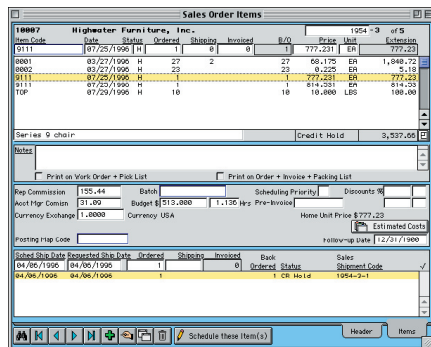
Sales Order Items

10007 Highwater Furniture, Inc. 1954-3 of 5

| Item Code | Date | Status | Ordered | Shipping | Invoiced | B/O | Price | Unit | Extension |
|---|---|---|---|---|---|---|---|---|---|
| 9111 | 07/25/1996 | H | 1 | 0 | 0 | 1 | 777.231 | EA | 777.23 |
| 0001 | 03/27/1996 | H | 27 | 2 | | 27 | 68.175 | EA | 1,840.72 |
| 0002 | 03/27/1996 | H | 23 | | | 23 | 0.225 | EA | 5.18 |
| 9111 | 07/25/1996 | H | 1 | | | 1 | 777.231 | EA | 777.23 |
| 9111 | 07/23/1996 | H | 1 | | | 1 | 814.531 | EA | 814.53 |
| TOP | 07/29/1996 | H | 10 | | | 10 | 10.000 | LBS | 100.00 |

Series 9 chair Credit Hold 3,537.66

Notes

Print on Work Order + Pick List Print on Order + Invoice + Packing List

Rep Commission 155.44 Batch Scheduling Priority Discounts %
Acct Mgr Comsn 31.09 Budget $ 513.000 1.136 Hrs Pre-Invoice
Currency Exchange 1.0000 Currency USA Home Unit Price $777.23
Estimated Costs
Posting Map Code Follow-up Date 12/31/1900

| Sched Ship Date | Requested Ship Date | Ordered | Shipping | Invoiced | Back Ordered | Status | Sales Shipment Code | √ |
|---|---|---|---|---|---|---|---|---|
| 04/06/1996 | 04/06/1996 | 1 | | 0 | | | | |
| 04/06/1996 | 04/06/1996 | 1 | | | 1 | CR Hold | 1954-3-1 | |

Schedule these Item(s) Header Items